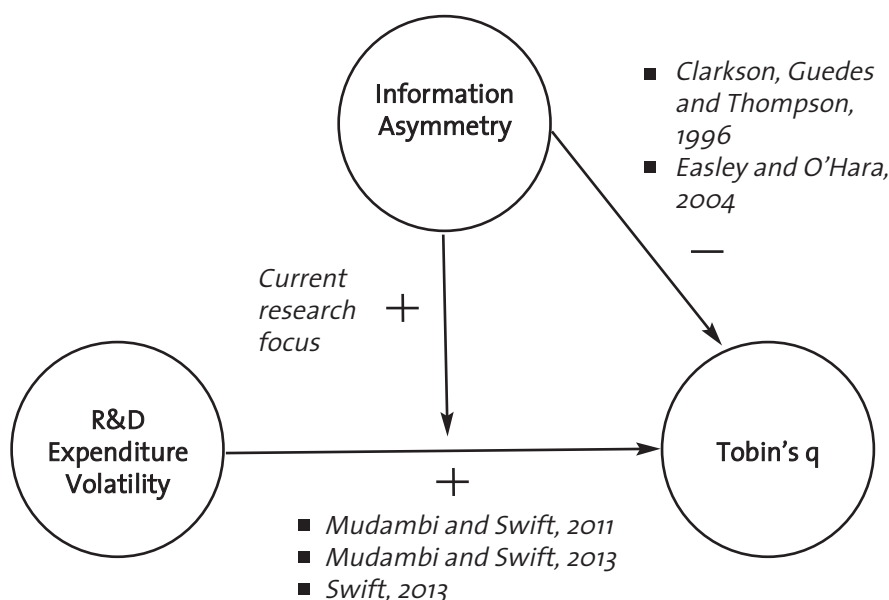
Information Asymmetry

Clarkson, Guedes and Thompson, 1996
Easley and O'Hara, 2004

—

Current research focus

+

R&D Expenditure Volatility

Tobin's q

+

Mudambi and Swift, 2011
Mudambi and Swift, 2013
Swift, 2013